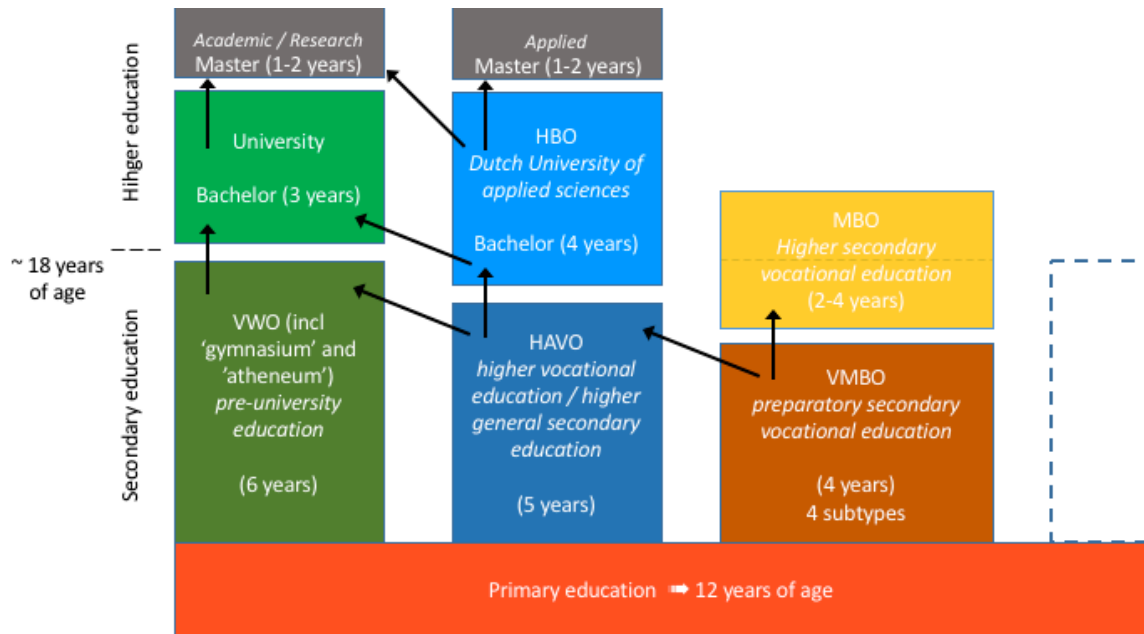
Hihger education

Secondary education

~ 18 years of age

Academic / Research
Master (1-2 years)

Applied
Master (1-2 years)

University

Bachelor (3 years)

HBO
Dutch University of applied sciences

Bachelor (4 years)

MBO
Higher secondary vocational education
(2-4 years)

VWO (incl 'gymnasium' and 'atheneum')
pre-university education

(6 years)

HAVO
higher vocational education / higher general secondary education

(5 years)

VMBO
preparatory secondary vocational education

(4 years)
4 subtypes

Primary education ➡ 12 years of age